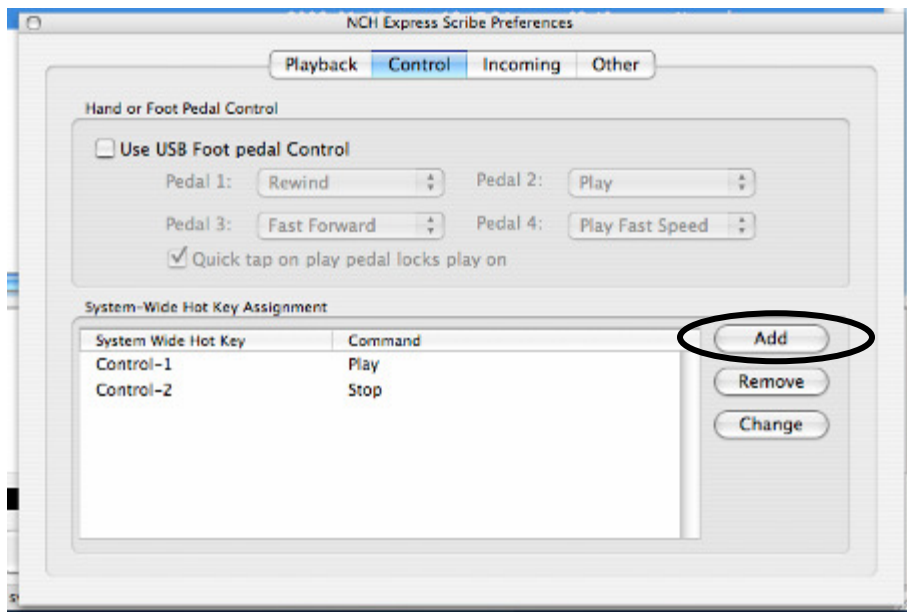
NCH Express Scribe Preferences

Playback | Control | Incoming | Other

Hand or Foot Pedal Control

Use USB Foot pedal Control

Pedal 1: Rewind
Pedal 2: Play
Pedal 3: Fast Forward
Pedal 4: Play Fast Speed

Quick tap on play pedal locks play on

System-Wide Hot Key Assignment

| System Wide Hot Key | Command |
|---|---|
| Control-1 | Play |
| Control-2 | Stop |

Add
Remove
Change